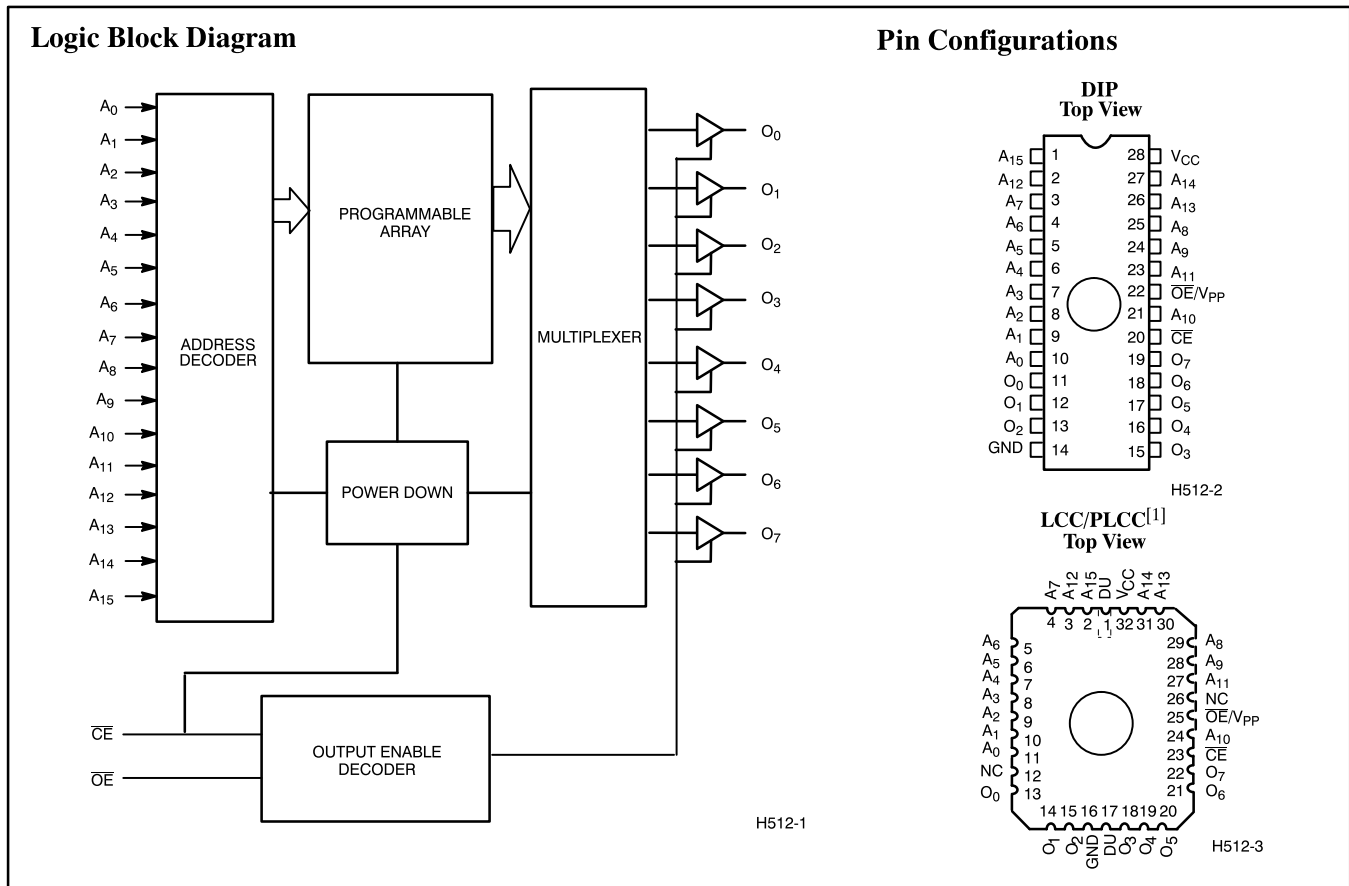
**Logic Block Diagram**

$A_0$
$A_1$
$A_2$
$A_3$
$A_4$
$A_5$
$A_6$
$A_7$
$A_8$
$A_9$
$A_{10}$
$A_{11}$
$A_{12}$
$A_{13}$
$A_{14}$
$A_{15}$

ADDRESS DECODER

PROGRAMMABLE ARRAY

MULTIPLEXER

POWER DOWN

$O_0$
$O_1$
$O_2$
$O_3$
$O_4$
$O_5$
$O_6$
$O_7$

$\overline{CE}$
$\overline{OE}$

OUTPUT ENABLE DECODER

H512-1

**Pin Configurations**

**DIP**
**Top View**

| | | | |
|---|---|---|---|
| $A_{15}$ | 1 | 28 | $V_{CC}$ |
| $A_{12}$ | 2 | 27 | $A_{14}$ |
| $A_7$ | 3 | 26 | $A_{13}$ |
| $A_6$ | 4 | 25 | $A_8$ |
| $A_5$ | 5 | 24 | $A_9$ |
| $A_4$ | 6 | 23 | $A_{11}$ |
| $A_3$ | 7 | 22 | $\overline{OE}/V_{PP}$ |
| $A_2$ | 8 | 21 | $A_{10}$ |
| $A_1$ | 9 | 20 | $\overline{CE}$ |
| $A_0$ | 10 | 19 | $O_7$ |
| $O_0$ | 11 | 18 | $O_6$ |
| $O_1$ | 12 | 17 | $O_5$ |
| $O_2$ | 13 | 16 | $O_4$ |
| GND | 14 | 15 | $O_3$ |

H512-2

**LCC/PLCC$^{[1]}$**
**Top View**

$A_7$ $A_{12}$ $A_{15}$ DU $V_{CC}$ $A_{14}$ $A_{13}$
4 3 2 1 32 31 30

$A_6$ 5
$A_5$ 6
$A_4$ 7
$A_3$ 8
$A_2$ 9
$A_1$ 10
$A_0$ 11
NC 12
$O_0$ 13

29 $A_8$
28 $A_9$
27 $A_{11}$
26 NC
25 $\overline{OE}/V_{PP}$
24 $A_{10}$
23 $\overline{CE}$
22 $O_7$
21 $O_6$

14 15 16 17 18 19 20
$O_1$ $O_2$ GND DU $O_3$ $O_4$ $O_5$

H512-3